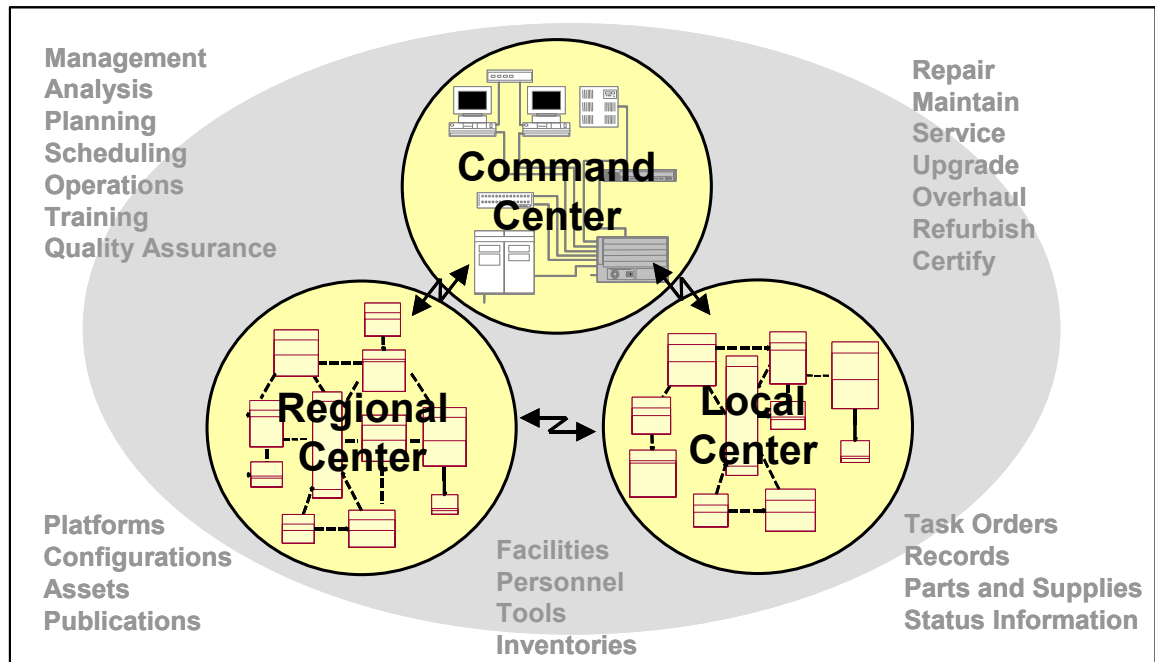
Management
Analysis
Planning
Scheduling
Operations
Training
Quality Assurance

Command Center

Repair
Maintain
Service
Upgrade
Overhaul
Refurbish
Certify

Regional Center

Local Center

Platforms
Configurations
Assets
Publications

Facilities
Personnel
Tools
Inventories

Task Orders
Records
Parts and Supplies
Status Information